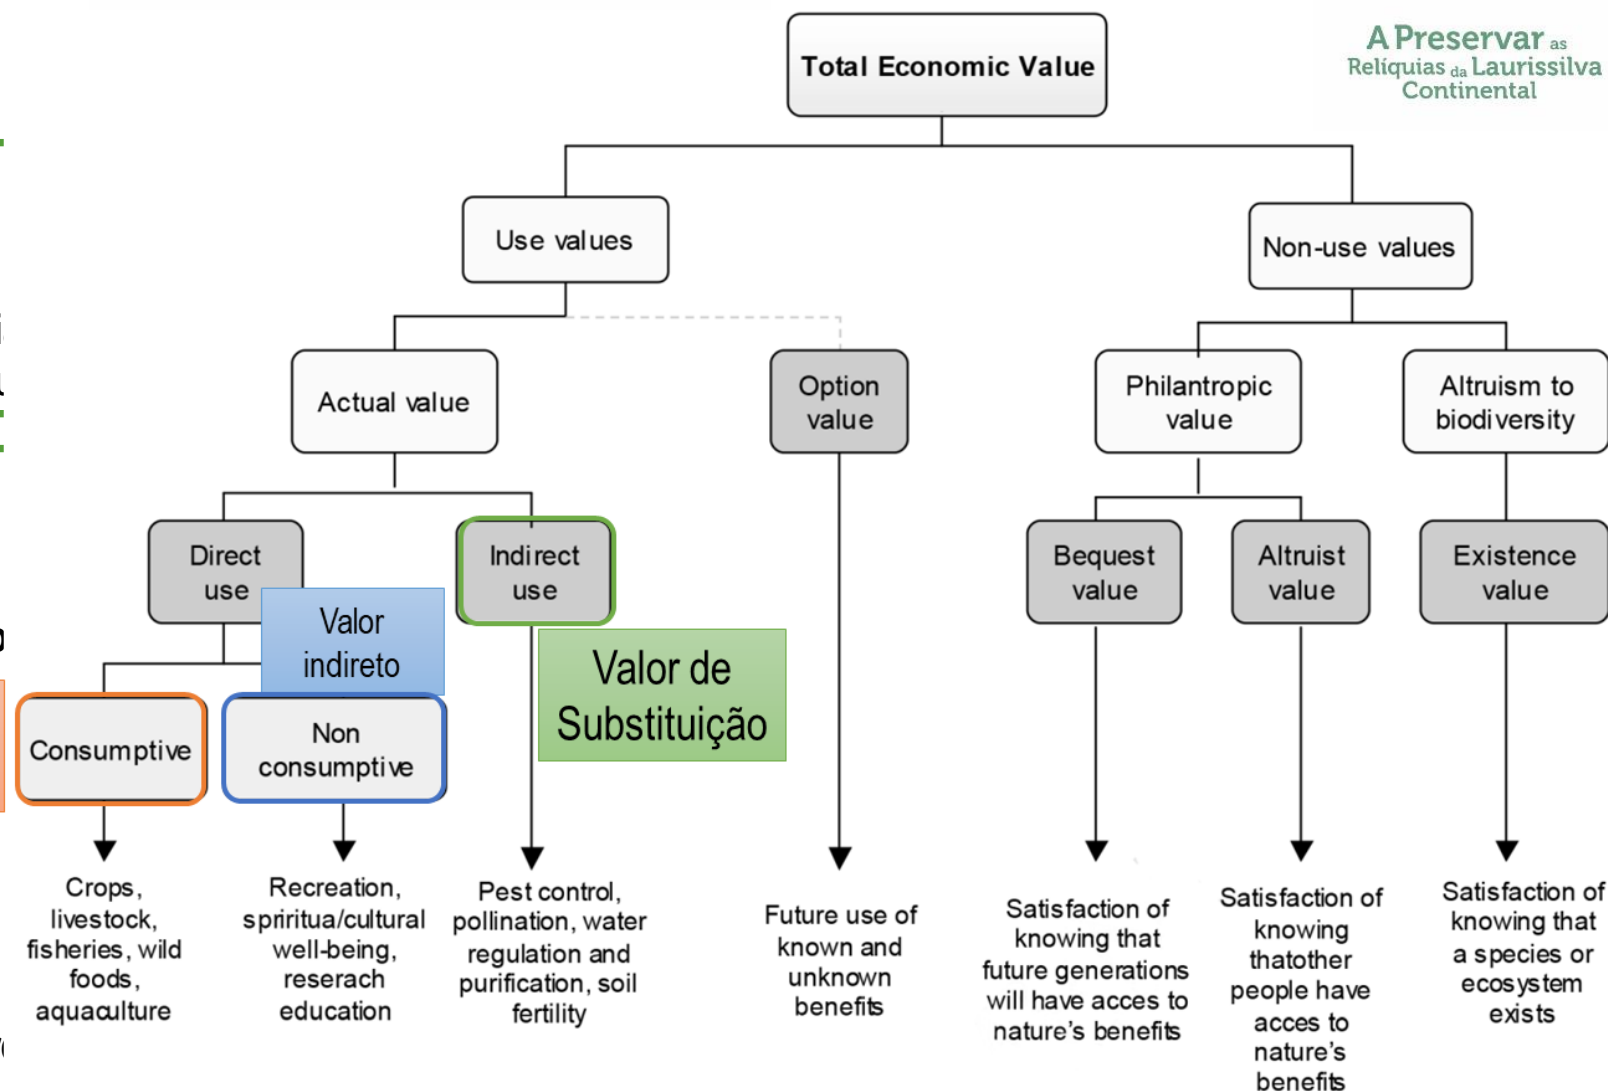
A Preservar as Relíquias da Laurissilva Continental

Total Economic Value

Use values

Non-use values

Actual value

Option value

Philantropic value

Altruism to biodiversity

Direct use

Indirect use

Valor indireto

Valor de Substituição

Bequest value

Altruist value

Existence value

Consumptive

Non consumptive

Crops, livestock, fisheries, wild foods, aquaculture

Recreation, spritua/cultural well-being, reserach education

Pest control, pollination, water regulation and purification, soil fertility

Future use of known and unknown benefits

Satisfaction of knowing that future generations will have acces to nature's benefits

Satisfaction of knowing thatother people have acces to nature's benefits

Satisfaction of knowing that a species or ecosystem exists